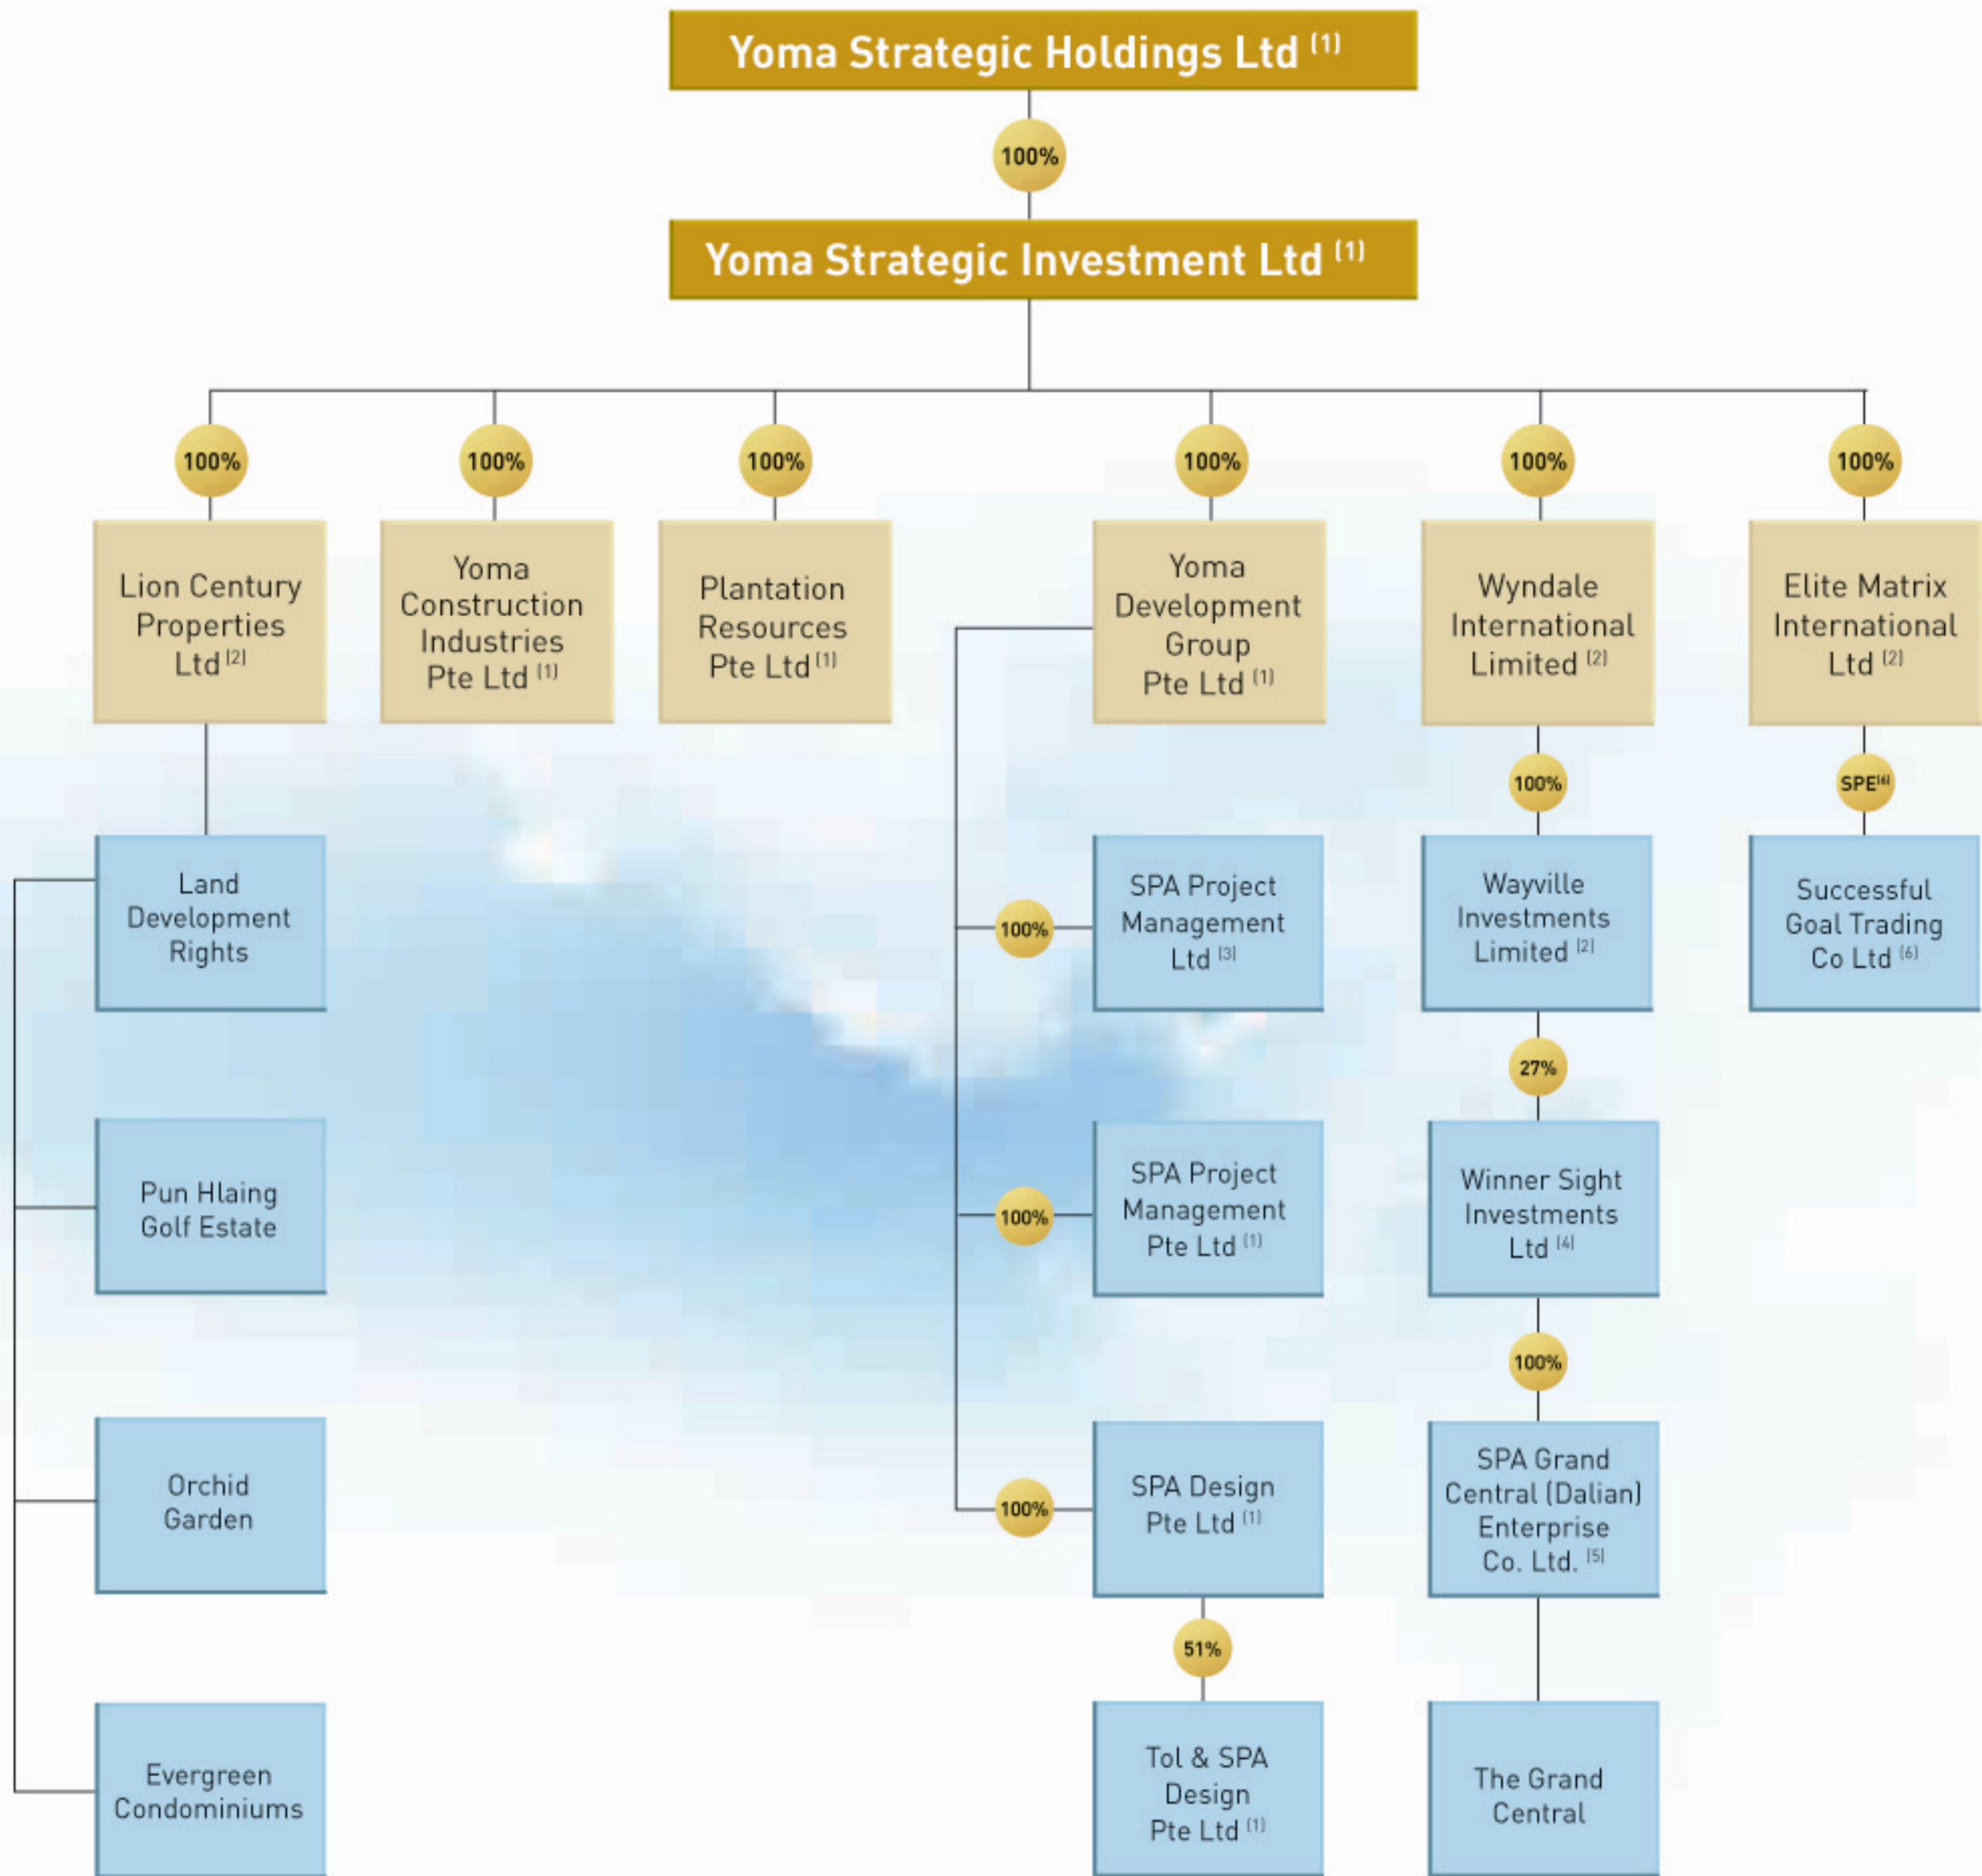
Yoma Strategic Holdings Ltd $^{(1)}$

100%

Yoma Strategic Investment Ltd $^{(1)}$

100%

Lion Century Properties Ltd $^{(2)}$

100%

Yoma Construction Industries Pte Ltd $^{(1)}$

100%

Plantation Resources Pte Ltd $^{(1)}$

100%

Yoma Development Group Pte Ltd $^{(1)}$

100%

Wyndale International Limited $^{(2)}$

100%

Elite Matrix International Ltd $^{(2)}$

Land Development Rights

Pun Hlaing Golf Estate

Orchid Garden

Evergreen Condominiums

100%

SPA Project Management Ltd $^{(3)}$

100%

SPA Project Management Pte Ltd $^{(1)}$

100%

SPA Design Pte Ltd $^{(1)}$

51%

Tol & SPA Design Pte Ltd $^{(1)}$

100%

Wayville Investments Limited $^{(2)}$

27%

Winner Sight Investments Ltd $^{(4)}$

100%

SPA Grand Central (Dalian) Enterprise Co. Ltd. $^{(5)}$

The Grand Central

SPE$^{(6)}$

Successful Goal Trading Co Ltd $^{(6)}$